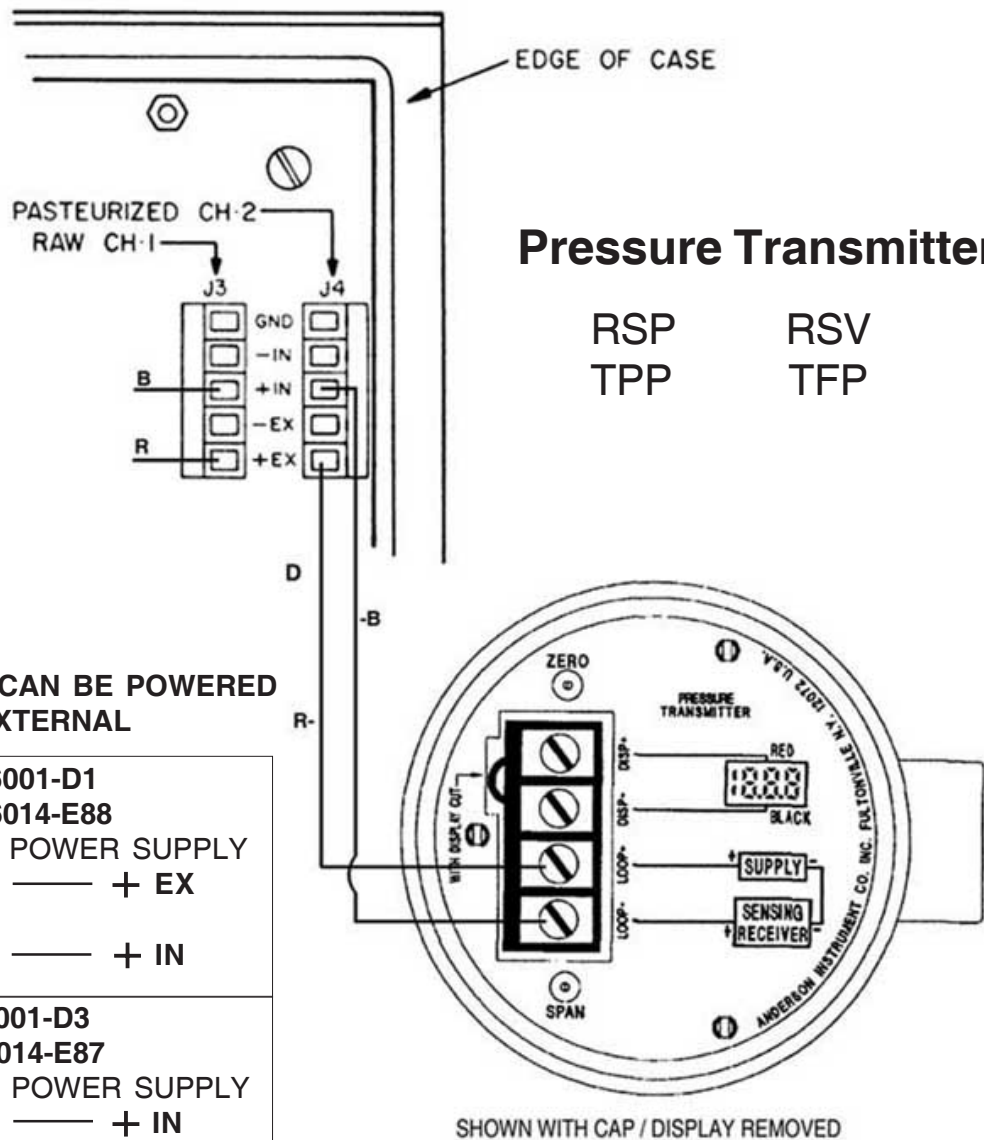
EDGE OF CASE

PASTEURIZED CH·2
RAW CH·1
J3
J4
GND
−IN
+IN
−EX
+EX
B
R

Pressure Transmitte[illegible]

RSP RSV
TPP TFP

D
-B
R-

CAN BE POWERED
XTERNAL

001-D1
014-E88
POWER SUPPLY
—— + EX

—— + IN

001-D3
014-E87
POWER SUPPLY
—— + IN

ZERO
PRESSURE TRANSMITTER
ANDERSON INSTRUMENT CO. INC. FULTONVILLE, N.Y. 12072 U.S.A.
WITH DISPLAY OUT
DISP+
DISP-
LOOP+
LOOP-
RED
188.8
BLACK
+ SUPPLY −
SENSING
+ RECEIVER −
SPAN

SHOWN WITH CAP / DISPLAY REMOVED